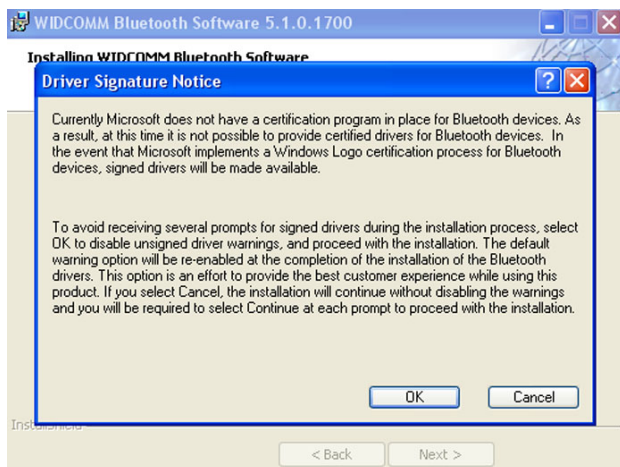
WIDCOMM Bluetooth Software 5.1.0.1700

Installing WIDCOMM Bluetooth Software

Driver Signature Notice

Currently Microsoft does not have a certification program in place for Bluetooth devices. As a result, at this time it is not possible to provide certified drivers for Bluetooth devices. In the event that Microsoft implements a Windows Logo certification process for Bluetooth devices, signed drivers will be made available.

To avoid receiving several prompts for signed drivers during the installation process, select OK to disable unsigned driver warnings, and proceed with the installation. The default warning option will be re-enabled at the completion of the installation of the Bluetooth drivers. This option is an effort to provide the best customer experience while using this product. If you select Cancel, the installation will continue without disabling the warnings and you will be required to select Continue at each prompt to proceed with the installation.

OK

Cancel

InstallShield

< Back

Next >